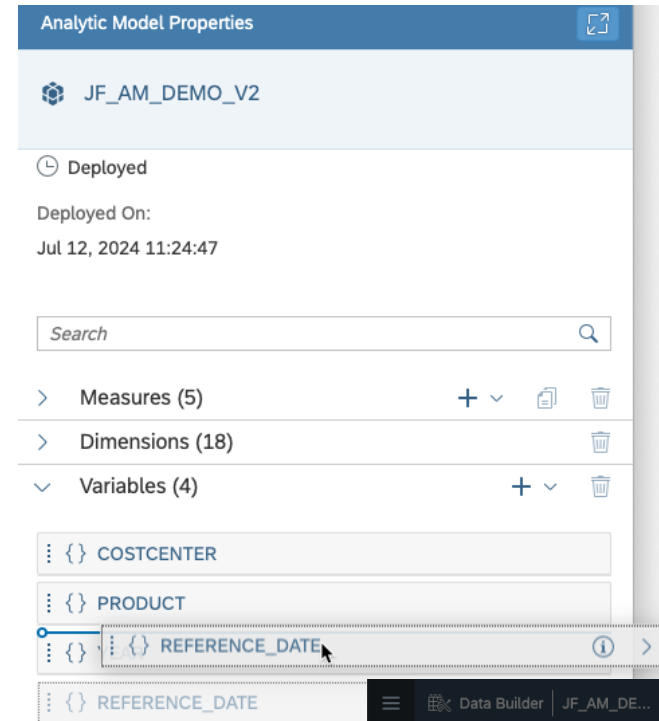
Analytic Model Properties

JF_AM_DEMO_V2

Deployed

Deployed On:

Jul 12, 2024 11:24:47

Search

Measures (5)

Dimensions (18)

Variables (4)

{} COSTCENTER

{} PRODUCT

{} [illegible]

{} REFERENCE_DATE

{} REFERENCE_DATE

Data Builder

JF_AM_DE...